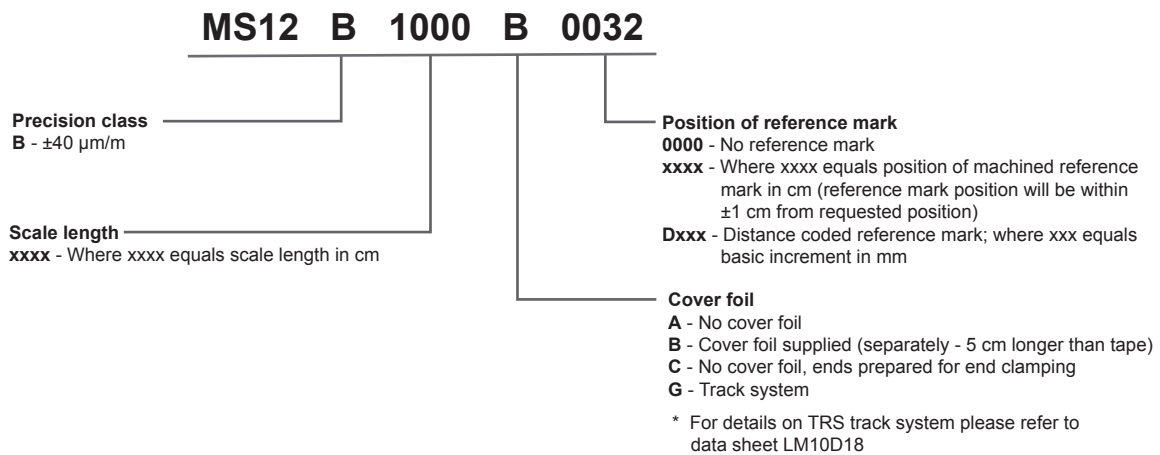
MS12 B 1000 B 0032

Precision class
B - ±40 µm/m

Scale length
xxxx - Where xxxx equals scale length in cm

Position of reference mark
0000 - No reference mark
xxxx - Where xxxx equals position of machined reference mark in cm (reference mark position will be within ±1 cm from requested position)
Dxxx - Distance coded reference mark; where xxx equals basic increment in mm

Cover foil
A - No cover foil
B - Cover foil supplied (separately - 5 cm longer than tape)
C - No cover foil, ends prepared for end clamping
G - Track system

* For details on TRS track system please refer to data sheet LM10D18